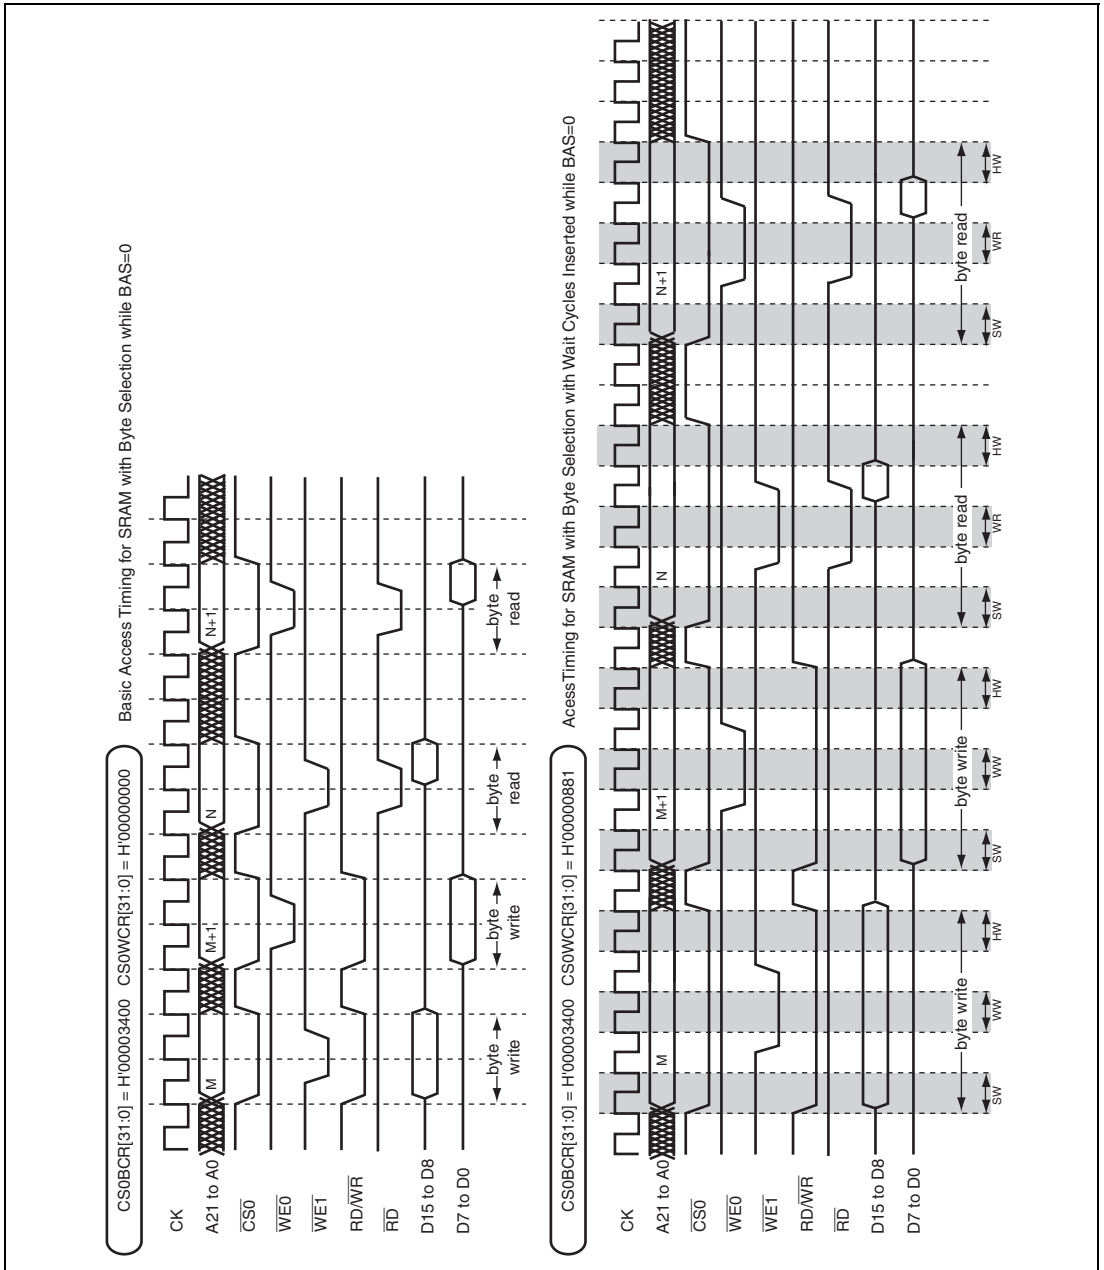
CS0BCR[31:0] = H'00003400 CS0WCR[31:0] = H'00000000

Basic Access Timing for SRAM with Byte Selection while BAS=0

CK

A21 to A0

$\overline{CS0}$

$\overline{WE0}$

$\overline{WE1}$

RD/$\overline{WR}$

$\overline{RD}$

D15 to D8

D7 to D0

M

M+1

N

N+1

byte write

byte write

byte read

byte read

CS0BCR[31:0] = H'00003400 CS0WCR[31:0] = H'00000881

AcessTiming for SRAM with Byte Selection with Wait Cycles Inserted while BAS=0

CK

A21 to A0

$\overline{CS0}$

$\overline{WE0}$

$\overline{WE1}$

RD/$\overline{WR}$

$\overline{RD}$

D15 to D8

D7 to D0

M

M+1

N

N+1

SW WW HW

byte write

SW WW HW

byte write

SW WR HW

byte read

SW WR HW

byte read